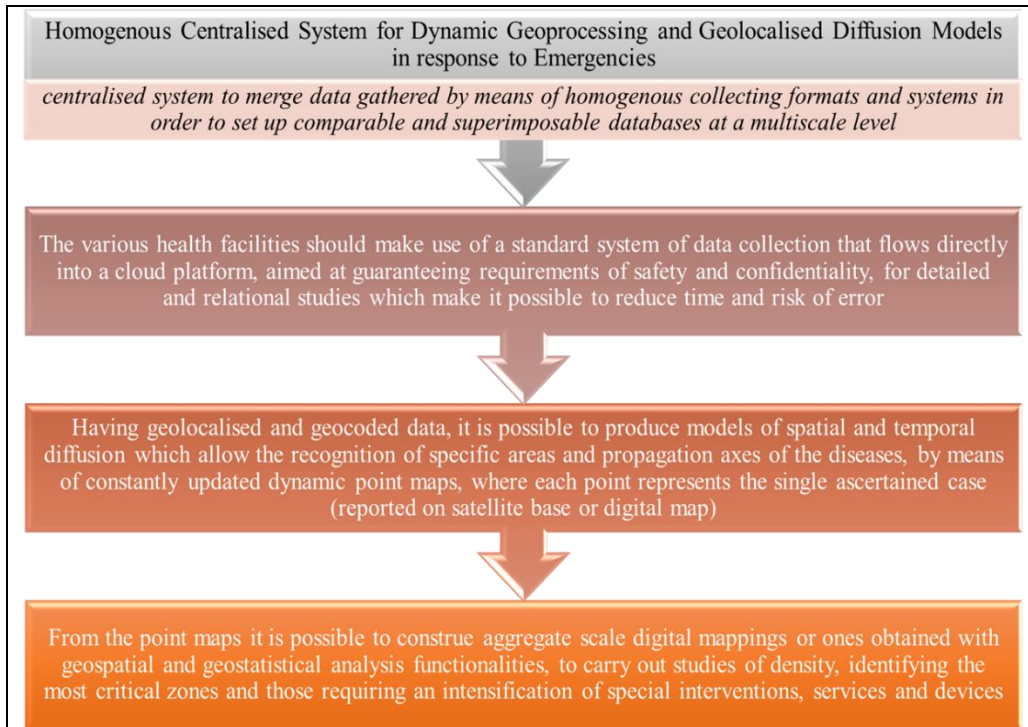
Homogenous Centralised System for Dynamic Geoprocessing and Geolocalised Diffusion Models in response to Emergencies

centralised system to merge data gathered by means of homogenous collecting formats and systems in order to set up comparable and superimposable databases at a multiscale level

The various health facilities should make use of a standard system of data collection that flows directly into a cloud platform, aimed at guaranteeing requirements of safety and confidentiality, for detailed and relational studies which make it possible to reduce time and risk of error

Having geolocalised and geocoded data, it is possible to produce models of spatial and temporal diffusion which allow the recognition of specific areas and propagation axes of the diseases, by means of constantly updated dynamic point maps, where each point represents the single ascertained case (reported on satellite base or digital map)

From the point maps it is possible to construe aggregate scale digital mappings or ones obtained with geospatial and geostatistical analysis functionalities, to carry out studies of density, identifying the most critical zones and those requiring an intensification of special interventions, services and devices